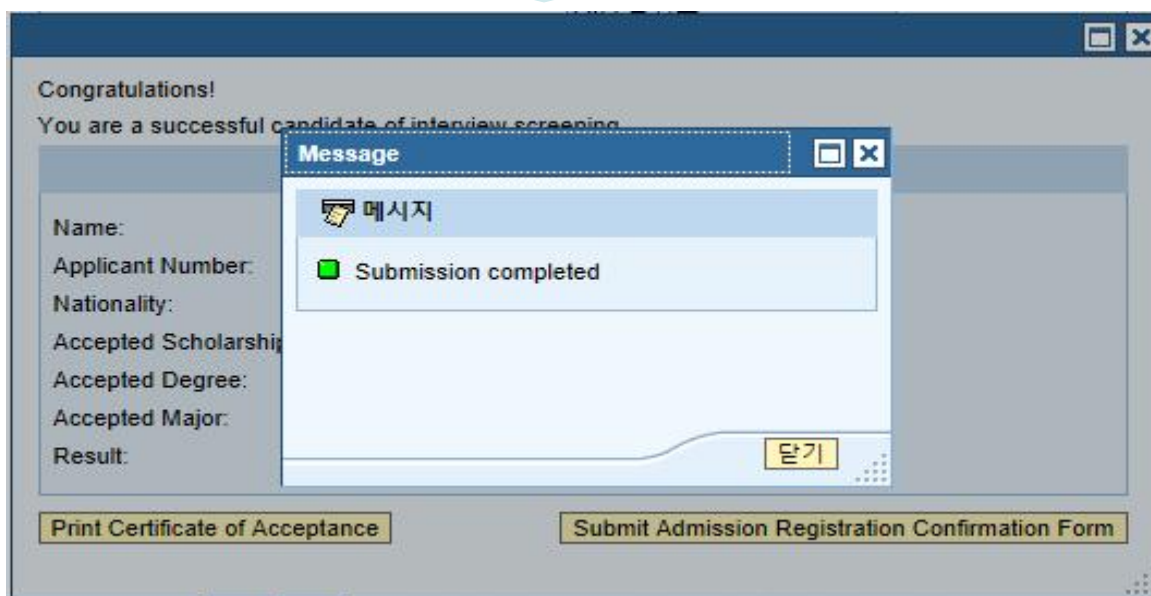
Congratulations!

You are a successful candidate of interview screening

Name:

Applicant Number:

Nationality:

Accepted Scholarship

Accepted Degree:

Accepted Major:

Result:

Message

메시지

Submission completed

닫기

Print Certificate of Acceptance

Submit Admission Registration Confirmation Form